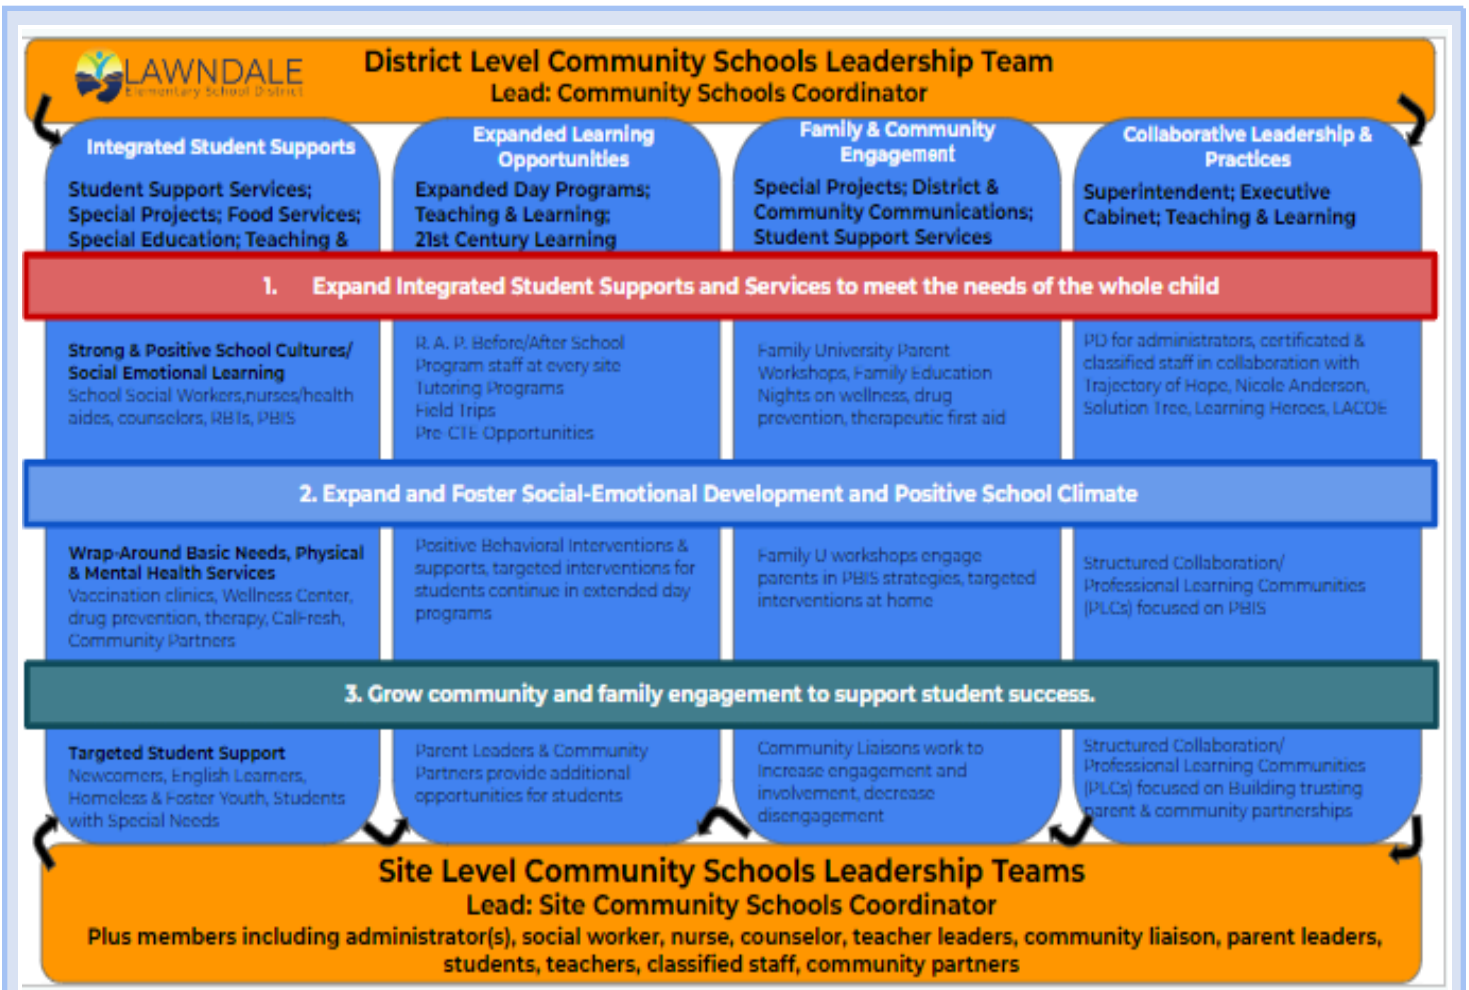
LAWNDALE
Elementary School District

District Level Community Schools Leadership Team
Lead: Community Schools Coordinator

Integrated Student Supports

Student Support Services; Special Projects; Food Services; Special Education; Teaching &

Expanded Learning Opportunities

Expanded Day Programs; Teaching & Learning; 21st Century Learning

Family & Community Engagement

Special Projects; District & Community Communications; Student Support Services

Collaborative Leadership & Practices

Superintendent; Executive Cabinet; Teaching & Learning

1. Expand Integrated Student Supports and Services to meet the needs of the whole child

Strong & Positive School Cultures/ Social Emotional Learning
School Social Workers,nurses/health aides, counselors, RBTs, PBIS

R. A. P. Before/After School Program staff at every site
Tutoring Programs
Field Trips
Pre-CTE Opportunities

Family University Parent Workshops, Family Education Nights on wellness, drug prevention, therapeutic first aid

PD for administrators, certificated & classified staff in collaboration with Trajectory of Hope, Nicole Anderson, Solution Tree, Learning Heroes, LACOE

2. Expand and Foster Social-Emotional Development and Positive School Climate

Wrap-Around Basic Needs, Physical & Mental Health Services
Vaccination clinics, Wellness Center, drug prevention, therapy, CalFresh, Community Partners

Positive Behavioral Interventions & supports, targeted interventions for students continue in extended day programs

Family U workshops engage parents in PBIS strategies, targeted interventions at home

Structured Collaboration/ Professional Learning Communities (PLCs) focused on PBIS

3. Grow community and family engagement to support student success.

Targeted Student Support
Newcomers, English Learners, Homeless & Foster Youth, Students with Special Needs

Parent Leaders & Community Partners provide additional opportunities for students

Community Liaisons work to increase engagement and involvement, decrease disengagement

Structured Collaboration/ Professional Learning Communities (PLCs) focused on Building trusting parent & community partnerships

Site Level Community Schools Leadership Teams
Lead: Site Community Schools Coordinator
Plus members including administrator(s), social worker, nurse, counselor, teacher leaders, community liaison, parent leaders, students, teachers, classified staff, community partners